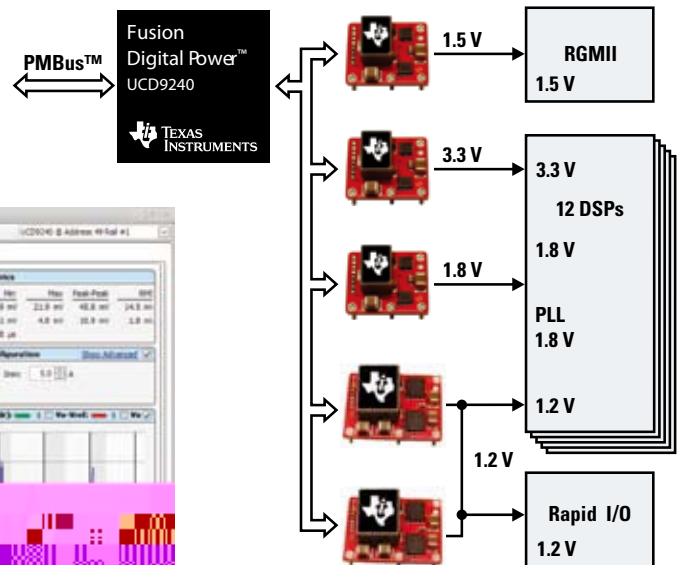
PMBus™

Fusion
Digital Power™
UCD9240

Texas Instruments

1.5 V

RGMII
1.5 V

3.3 V

3.3 V
12 DSPs
1.8 V

1.8 V

PLL
1.8 V

1.2 V

1.2 V

Rapid I/O
1.2 V

UCD9240 @ Address 49 Rail #1

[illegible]
Min Max Peak-Peak RMS
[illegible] 21.9 mV 48.8 mV 14.5 m
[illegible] 4.8 mV 30.9 mV 1.8 m
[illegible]

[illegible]figuration Show Advanced

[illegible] 5.0 A

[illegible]